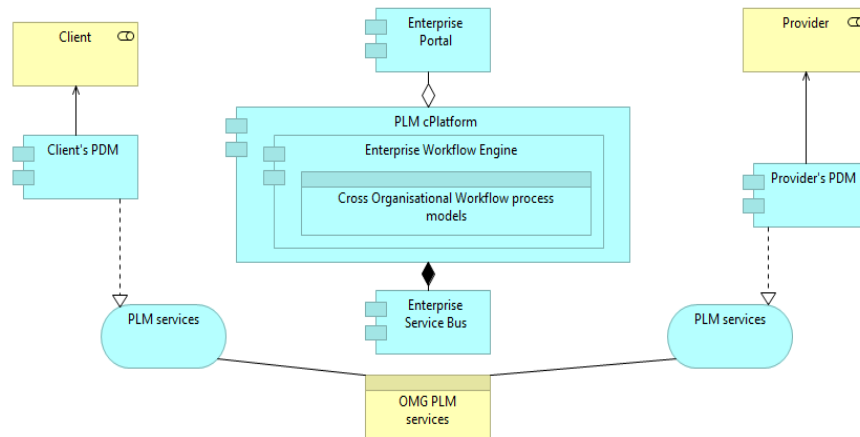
Client

Enterprise Portal

Provider

PLM cPlatform

Enterprise Workflow Engine

Cross Organisational Workflow process models

Client's PDM

Provider's PDM

Enterprise Service Bus

PLM services

PLM services

OMG PLM services